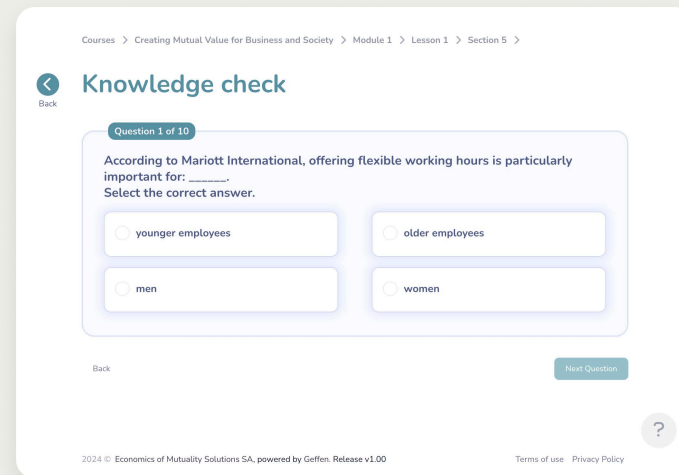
Courses > Creating Mutual Value for Business and Society > Module 1 > Lesson 1 > Section 5 >

Back

Knowledge check

Question 1 of 10

According to Mariott International, offering flexible working hours is particularly important for: ______.
Select the correct answer.

younger employees

older employees

men

women

Back

Next Question

?

2024 © Economics of Mutuality Solutions SA, powered by Geffen. Release v1.00

Terms of use Privacy Policy